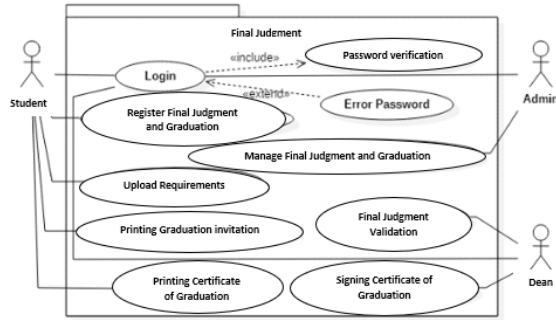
Final Judgment

Student

Login

«include»

Password verification

«extend»

Error Password

Admin

Register Final Judgment and Graduation

Manage Final Judgment and Graduation

Upload Requirements

Printing Graduation invitation

Final Judgment Validation

Printing Certificate of Graduation

Signing Certificate of Graduation

Dean